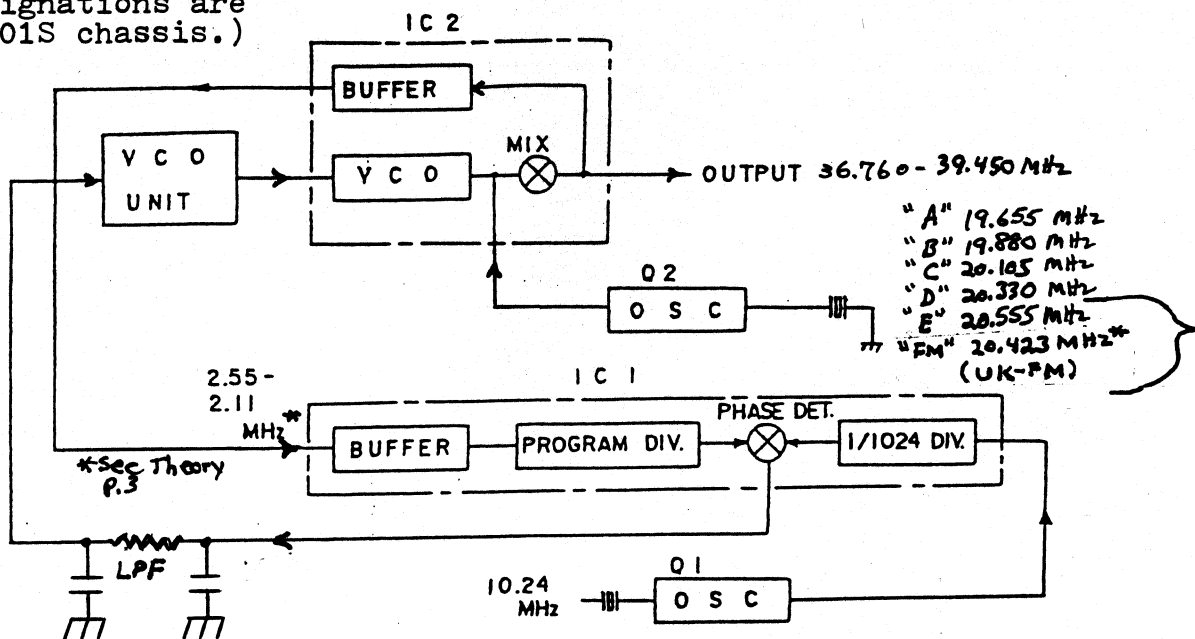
ignations are
01S chassis.)

IC 2

BUFFER

V C O
UNIT

V C O

MIX

OUTPUT 36.760 - 39.450 MHz

"A" 19.655 MHz
"B" 19.880 MHz
"C" 20.105 MHz
"D" 20.330 MHz
"E" 20.555 MHz
"FM" 20.423 MHz*
(UK-FM)

Q 2

O S C

2.55 -
2.11
MHz*

IC 1

BUFFER

PROGRAM DIV.

PHASE DET.

1/1024 DIV.

*See Theory
P.3

LPF

10.24
MHz

Q 1

O S C